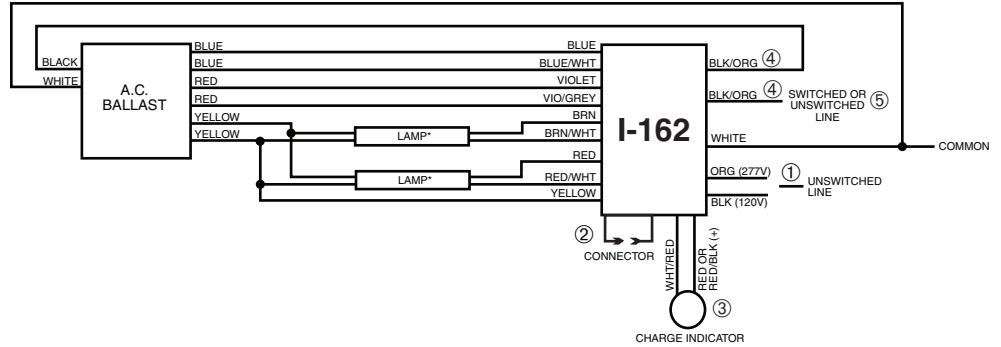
BLACK
WHITE
A.C. BALLAST
BLUE
BLUE
RED
RED
YELLOW
YELLOW
BLUE
BLUE/WHT
VIOLET
VIO/GREY
BRN
BRN/WHT
LAMP*
RED
RED/WHT
LAMP*
YELLOW
I-162
BLK/ORG ④
BLK/ORG ④
SWITCHED OR UNSWITCHED ⑤ LINE
WHITE
COMMON
ORG (277V) ①
UNSWITCHED LINE
BLK (120V)
②
CONNECTOR
WHT/RED
RED OR RED/BLK (+)
③
CHARGE INDICATOR